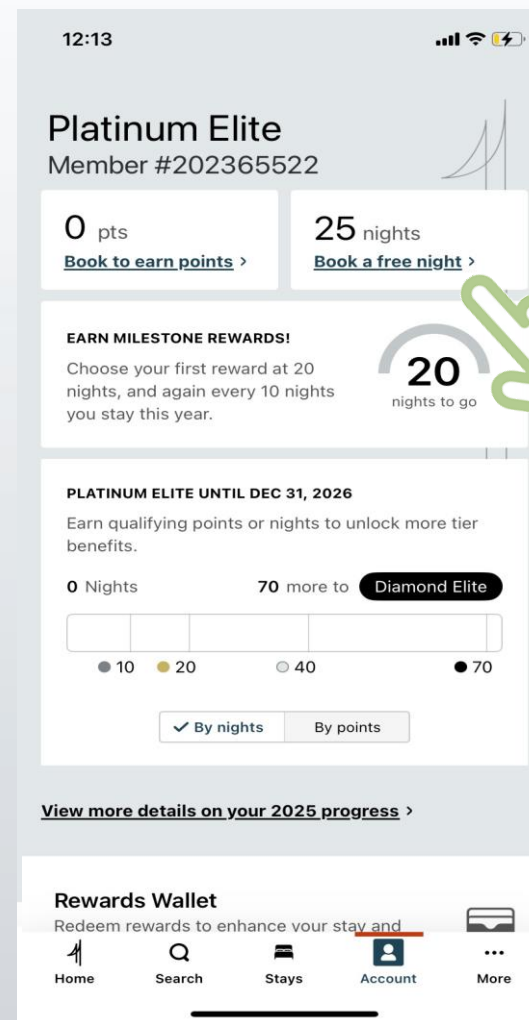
12:13

Platinum Elite
Member #202365522

0 pts
Book to earn points >

25 nights
Book a free night >

EARN MILESTONE REWARDS!
Choose your first reward at 20 nights, and again every 10 nights you stay this year.

20
nights to go

PLATINUM ELITE UNTIL DEC 31, 2026
Earn qualifying points or nights to unlock more tier benefits.

0 Nights

70 more to Diamond Elite

10 20 40 70

By nights
By points

View more details on your 2025 progress >

Rewards Wallet
Redeem rewards to enhance your stay and

Home
Search
Stays
Account
More